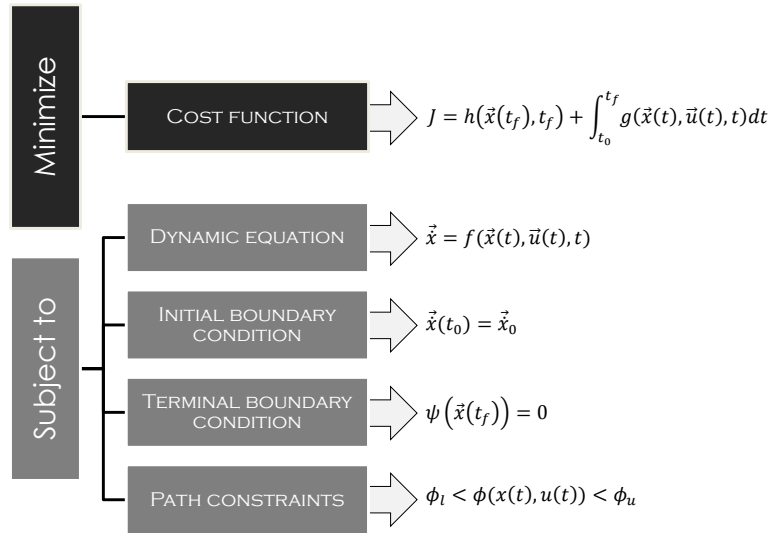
Minimize

Cost function

$J = h(\vec{x}(t_f), t_f) + \int_{t_0}^{t_f} g(\vec{x}(t), \vec{u}(t), t)dt$

Subject to

Dynamic equation

$\vec{x} = f(\vec{x}(t), \vec{u}(t), t)$

Initial boundary condition

$\vec{x}(t_0) = \vec{x}_0$

Terminal boundary condition

$\psi\left(\vec{x}(t_f)\right) = 0$

Path constraints

$\phi_l < \phi(x(t), u(t)) < \phi_u$